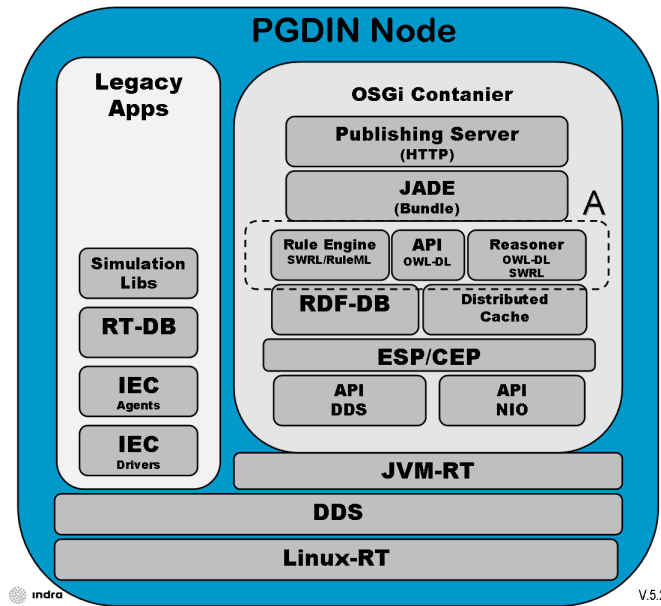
PGDIN Node

Legacy Apps

Simulation Libs

RT-DB

IEC Agents

IEC Drivers

OSGi Contanier

Publishing Server (HTTP)

JADE (Bundle)

A

Rule Engine SWRL/RuleML

API OWL-DL

Reasoner OWL-DL SWRL

RDF-DB

Distributed Cache

ESP/CEP

API DDS

API NIO

JVM-RT

DDS

Linux-RT

indra

V.5.